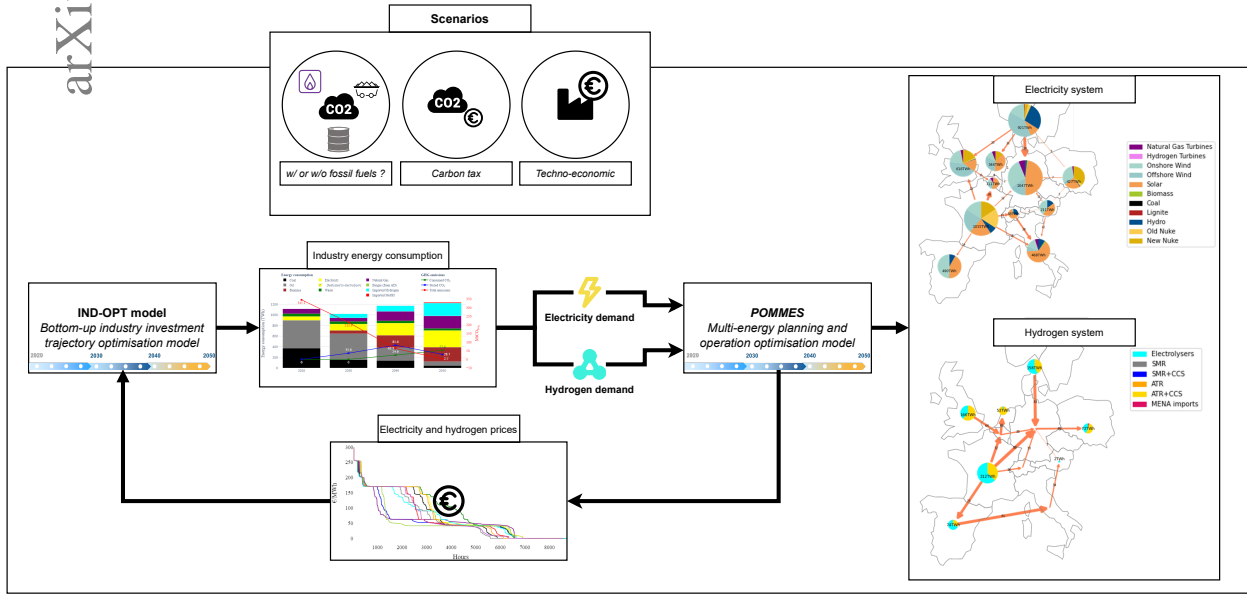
arXi

Scenarios

CO2

w/ or w/o fossil fuels ?

CO2

Carbon tax

Techno-economic

Electricity system

Natural Gas Turbines
Hydrogen Turbines
Onshore Wind
Offshore Wind
Solar
Biomass
Coal
Lignite
Hydro
Old Nuke
New Nuke

Industry energy consumption

Electricity demand

Hydrogen demand

IND-OPT model
Bottom-up industry investment trajectory optimisation model

2020 2030 2040 2050

POMMES
Multi-energy planning and operation optimisation model

2020 2030 2040 2050

Hydrogen system

Electrolysers
SMR
SMR+CCS
ATR
ATR+CCS
MENA imports

Electricity and hydrogen prices

300
250
200
150
100
50
0

€/MWh

1000 2000 3000 4000 5000 6000 7000 8000
Hours